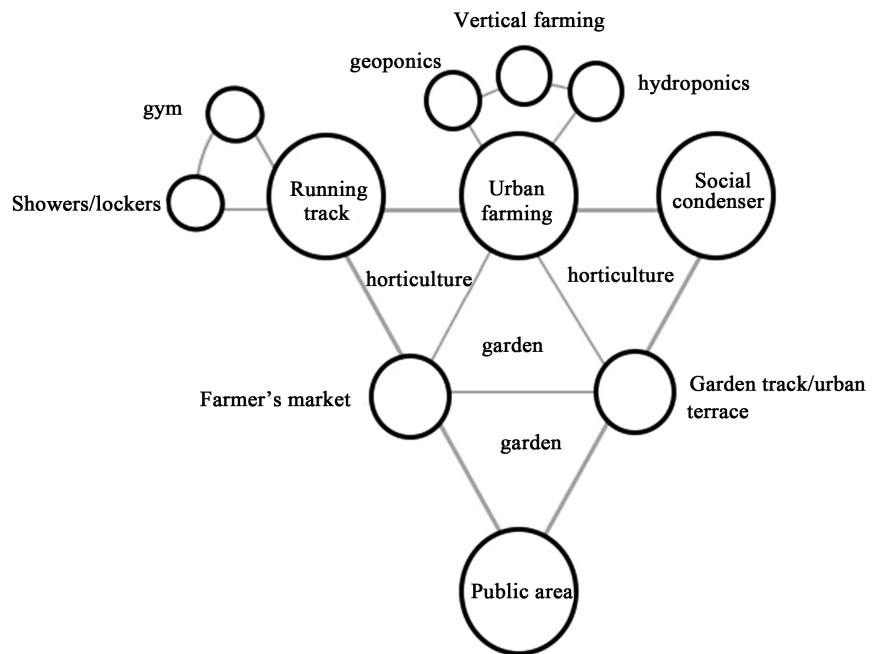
Vertical farming

geoponics

hydroponics

gym

Showers/lockers

Running track

Urban farming

Social condenser

horticulture

horticulture

garden

Farmer's market

Garden track/urban terrace

garden

Public area